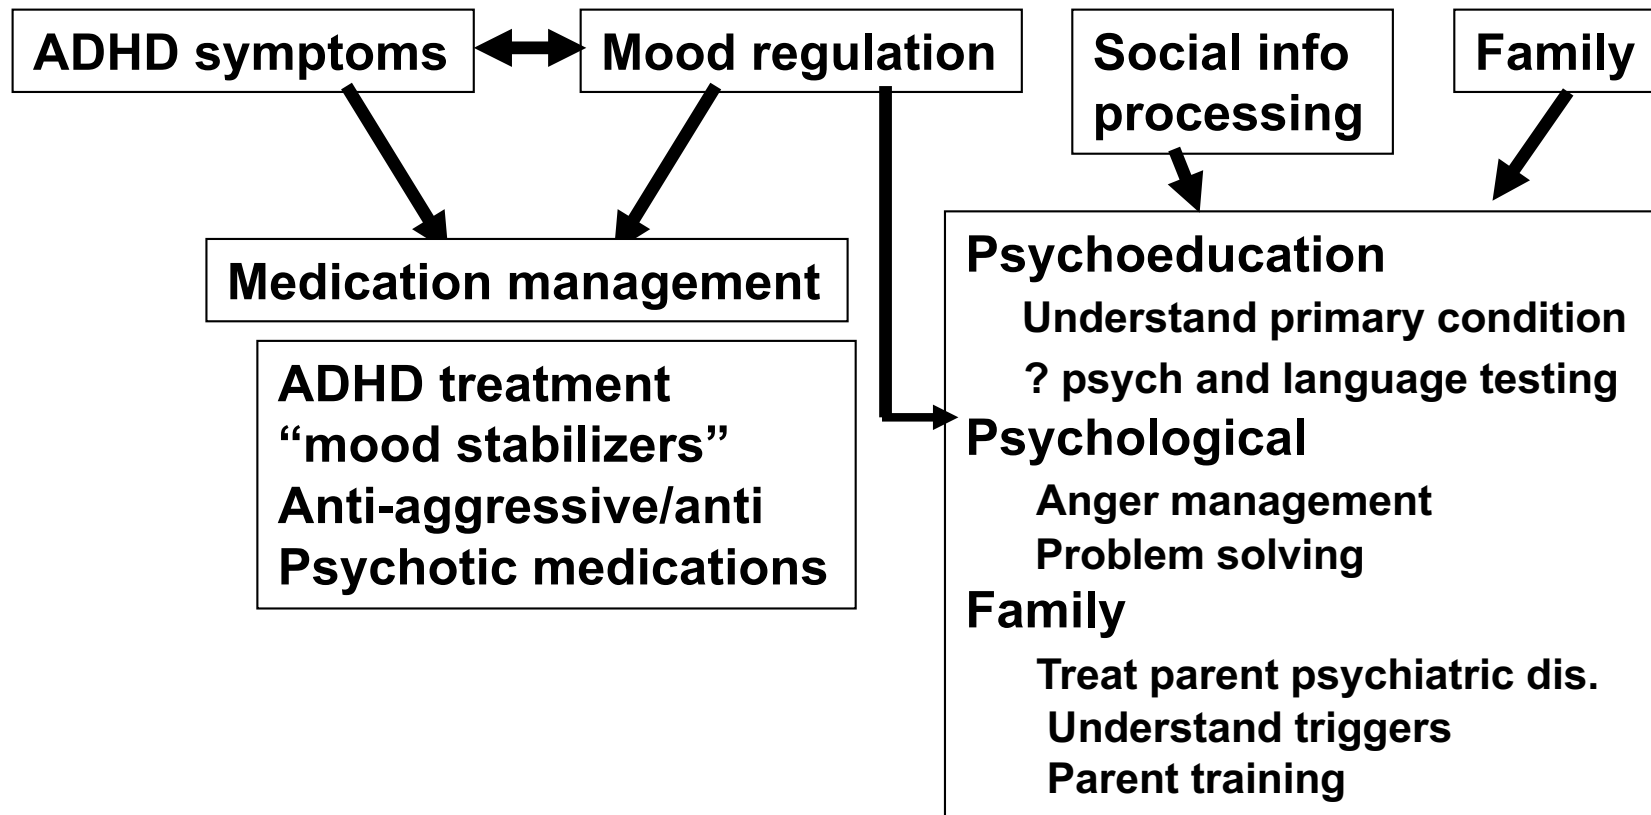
ADHD symptoms

Mood regulation

Social info processing

Family

Medication management

ADHD treatment
“mood stabilizers”
Anti-aggressive/anti
Psychotic medications

Psychoeducation
Understand primary condition
? psych and language testing
Psychological
Anger management
Problem solving
Family
Treat parent psychiatric dis.
Understand triggers
Parent training